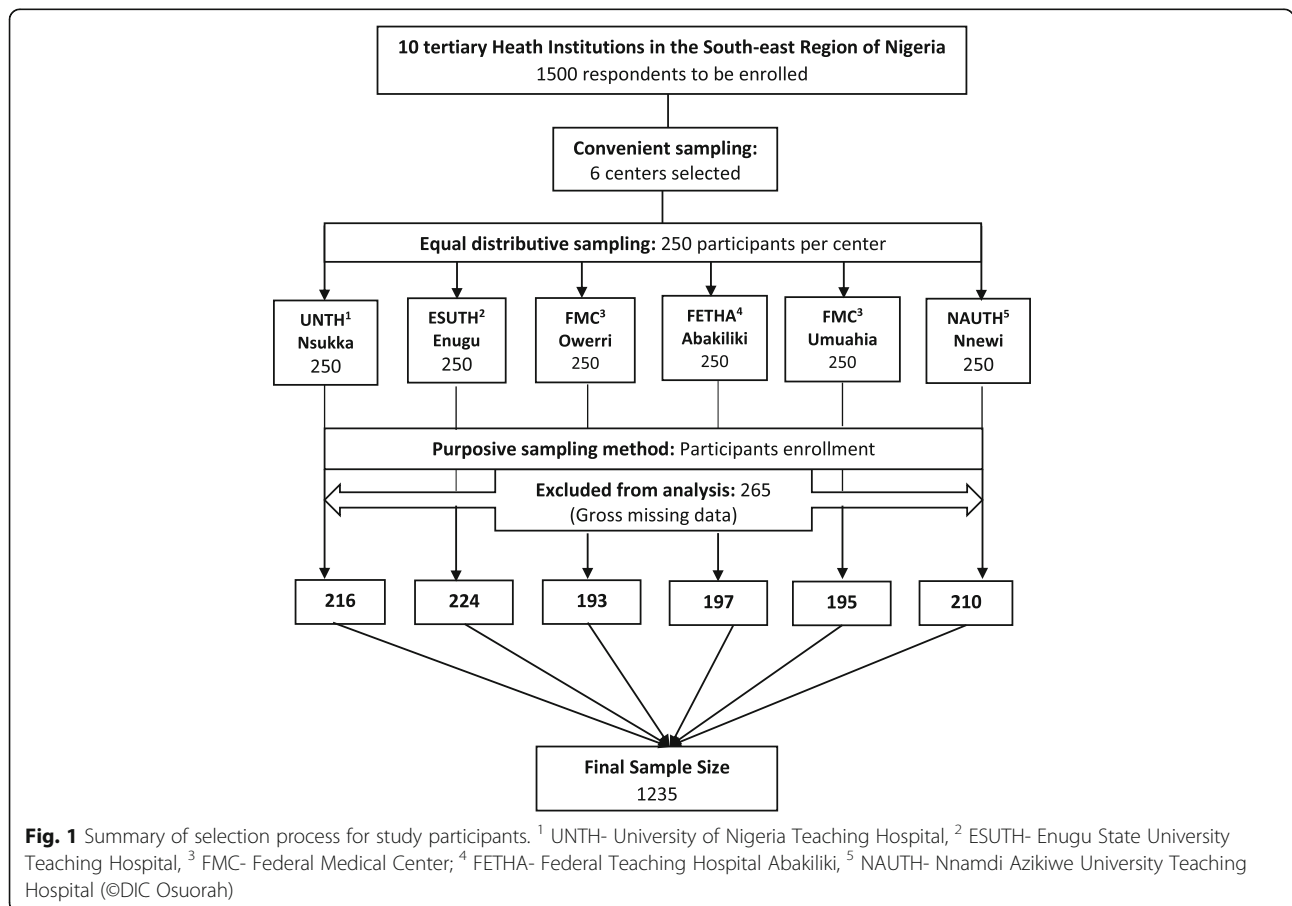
10 tertiary Heath Institutions in the South-east Region of Nigeria
1500 respondents to be enrolled

Convenient sampling:
6 centers selected

Equal distributive sampling: 250 participants per center

UNTH$^1$
Nsukka
250

ESUTH$^2$
Enugu
250

FMC$^3$
Owerri
250

FETHA$^4$
Abakiliki
250

FMC$^3$
Umuahia
250

NAUTH$^5$
Nnewi
250

Purposive sampling method: Participants enrollment

Excluded from analysis: 265
(Gross missing data)

216

224

193

197

195

210

Final Sample Size
1235

Fig. 1 Summary of selection process for study participants. $^1$ UNTH- University of Nigeria Teaching Hospital, $^2$ ESUTH- Enugu State University Teaching Hospital, $^3$ FMC- Federal Medical Center; $^4$ FETHA- Federal Teaching Hospital Abakiliki, $^5$ NAUTH- Nnamdi Azikiwe University Teaching Hospital (©DIC Osuorah)